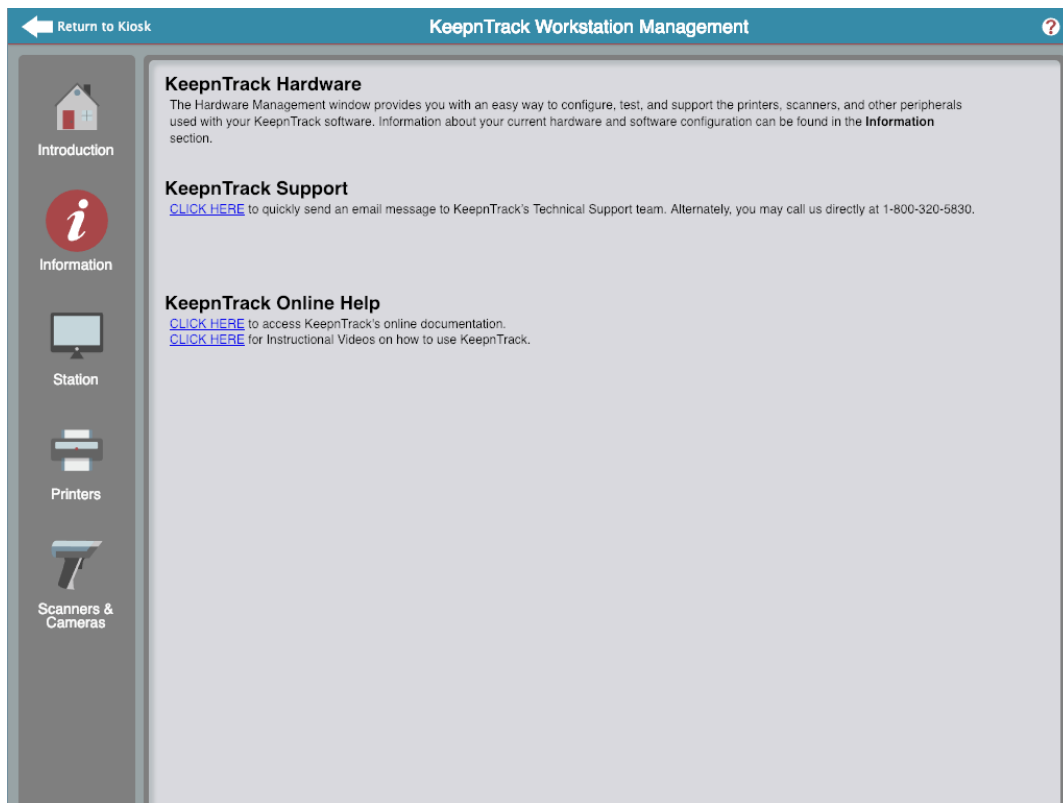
Return to Kiosk

KeepnTrack Workstation Management

?

Introduction

Information

Station

Printers

Scanners & Cameras

KeepnTrack Hardware

The Hardware Management window provides you with an easy way to configure, test, and support the printers, scanners, and other peripherals used with your KeepnTrack software. Information about your current hardware and software configuration can be found in the **Information** section.

KeepnTrack Support

CLICK HERE to quickly send an email message to KeepnTrack's Technical Support team. Alternately, you may call us directly at 1-800-320-5830.

KeepnTrack Online Help

CLICK HERE to access KeepnTrack's online documentation.
CLICK HERE for Instructional Videos on how to use KeepnTrack.